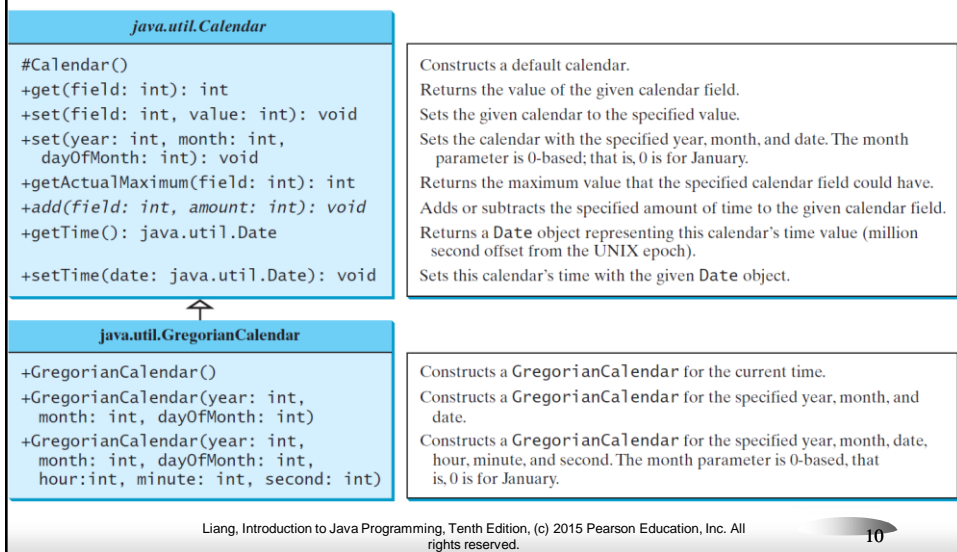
java.util.Calendar

#Calendar()
+get(field: int): int
+set(field: int, value: int): void
+set(year: int, month: int, dayOfMonth: int): void
+getActualMaximum(field: int): int
+add(field: int, amount: int): void
+getTime(): java.util.Date
+setTime(date: java.util.Date): void

Constructs a default calendar.
Returns the value of the given calendar field.
Sets the given calendar to the specified value.
Sets the calendar with the specified year, month, and date. The month parameter is 0-based; that is, 0 is for January.
Returns the maximum value that the specified calendar field could have.
Adds or subtracts the specified amount of time to the given calendar field.
Returns a Date object representing this calendar's time value (million second offset from the UNIX epoch).
Sets this calendar's time with the given Date object.

java.util.GregorianCalendar

+GregorianCalendar()
+GregorianCalendar(year: int, month: int, dayOfMonth: int)
+GregorianCalendar(year: int, month: int, dayOfMonth: int, hour:int, minute: int, second: int)

Constructs a GregorianCalendar for the current time.
Constructs a GregorianCalendar for the specified year, month, and date.
Constructs a GregorianCalendar for the specified year, month, date, hour, minute, and second. The month parameter is 0-based, that is, 0 is for January.

Liang, Introduction to Java Programming, Tenth Edition, (c) 2015 Pearson Education, Inc. All rights reserved.

10